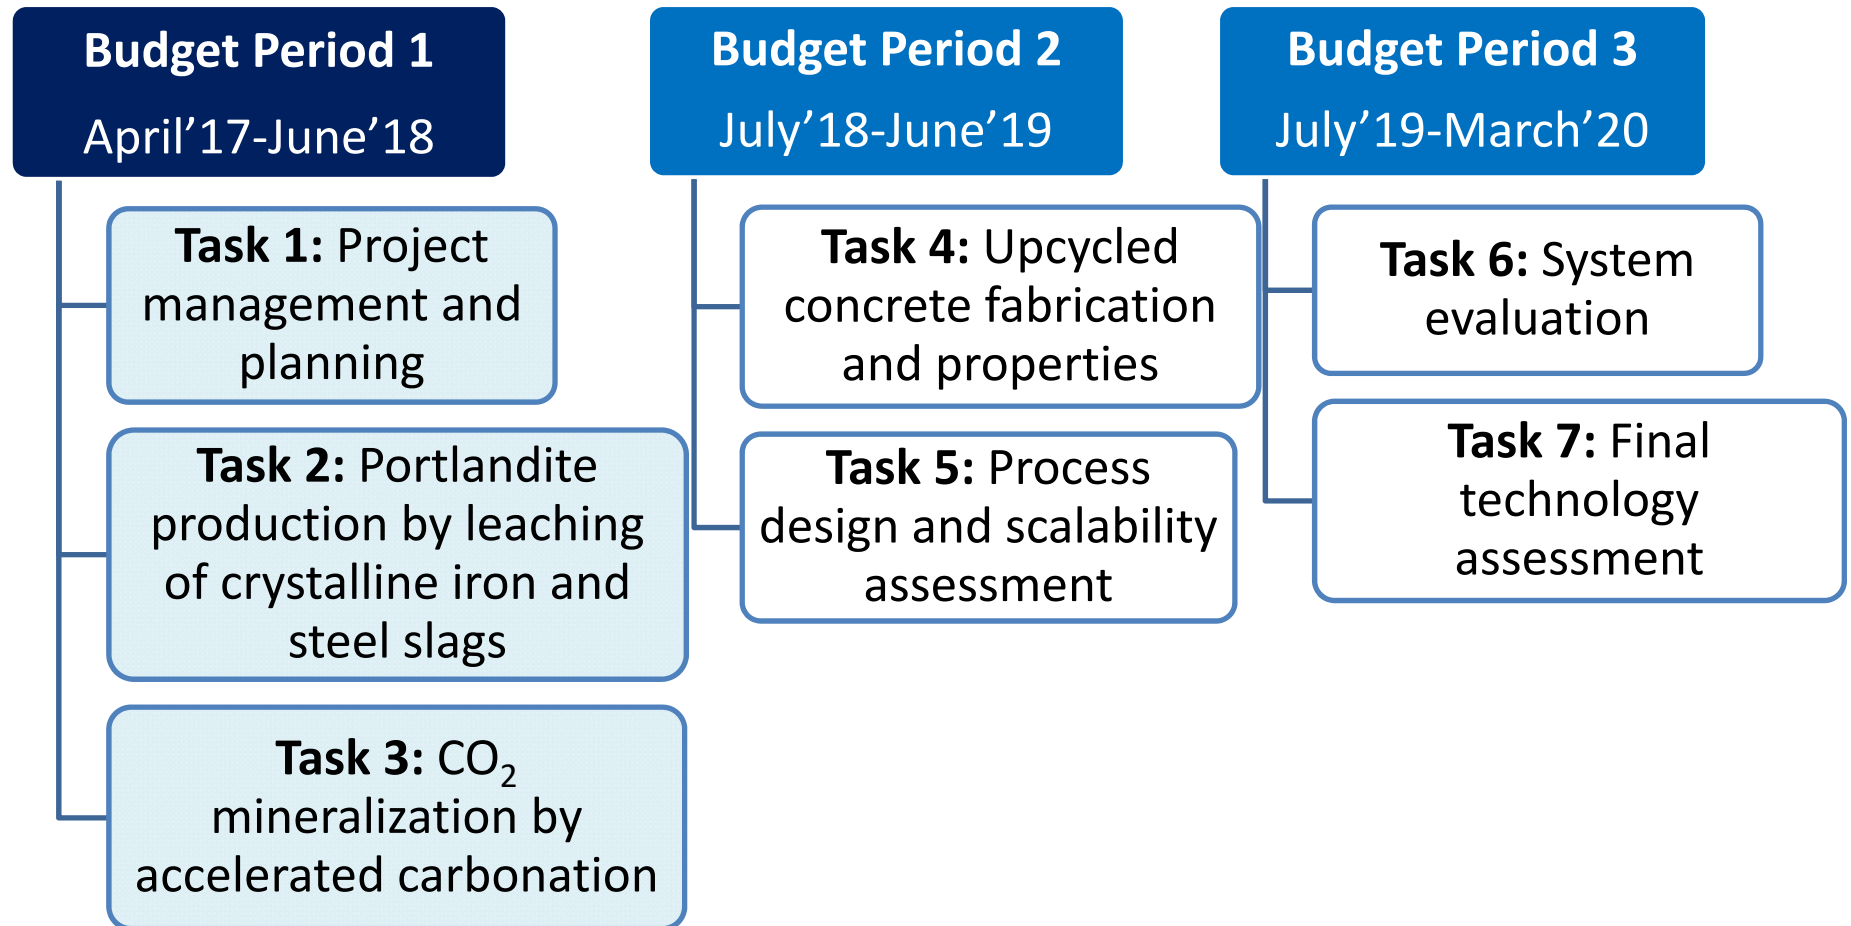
Budget Period 1
April’17-June’18

Task 1: Project management and planning

Task 2: Portlandite production by leaching of crystalline iron and steel slags

Task 3: $CO_2$ mineralization by accelerated carbonation

Budget Period 2
July’18-June’19

Task 4: Upcycled concrete fabrication and properties

Task 5: Process design and scalability assessment

Budget Period 3
July’19-March’20

Task 6: System evaluation

Task 7: Final technology assessment